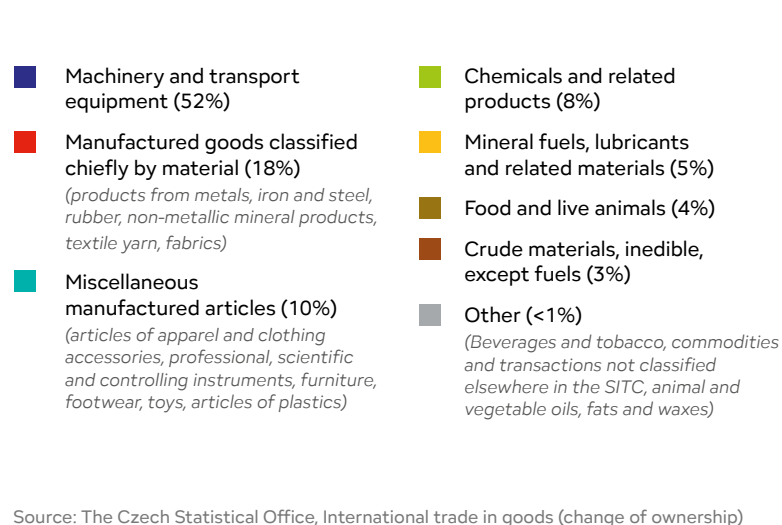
Machinery and transport equipment (52%)

Manufactured goods classified chiefly by material (18%)
(products from metals, iron and steel, rubber, non-metallic mineral products, textile yarn, fabrics)

Miscellaneous manufactured articles (10%)
(articles of apparel and clothing accessories, professional, scientific and controlling instruments, furniture, footwear, toys, articles of plastics)

Chemicals and related products (8%)

Mineral fuels, lubricants and related materials (5%)

Food and live animals (4%)

Crude materials, inedible, except fuels (3%)

Other (<1%)
(Beverages and tobacco, commodities and transactions not classified elsewhere in the SITC, animal and vegetable oils, fats and waxes)

Source: The Czech Statistical Office, International trade in goods (change of ownership)